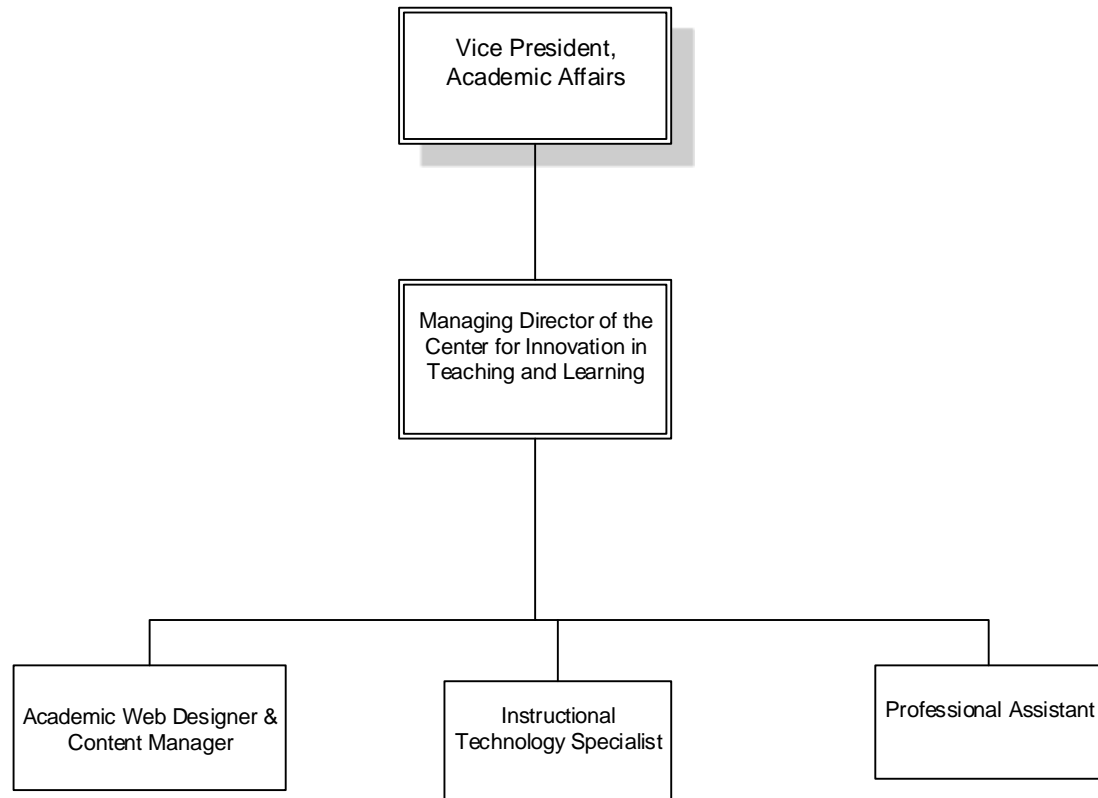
Vice President, Academic Affairs

Managing Director of the Center for Innovation in Teaching and Learning

Academic Web Designer & Content Manager

Instructional Technology Specialist

Professional Assistant